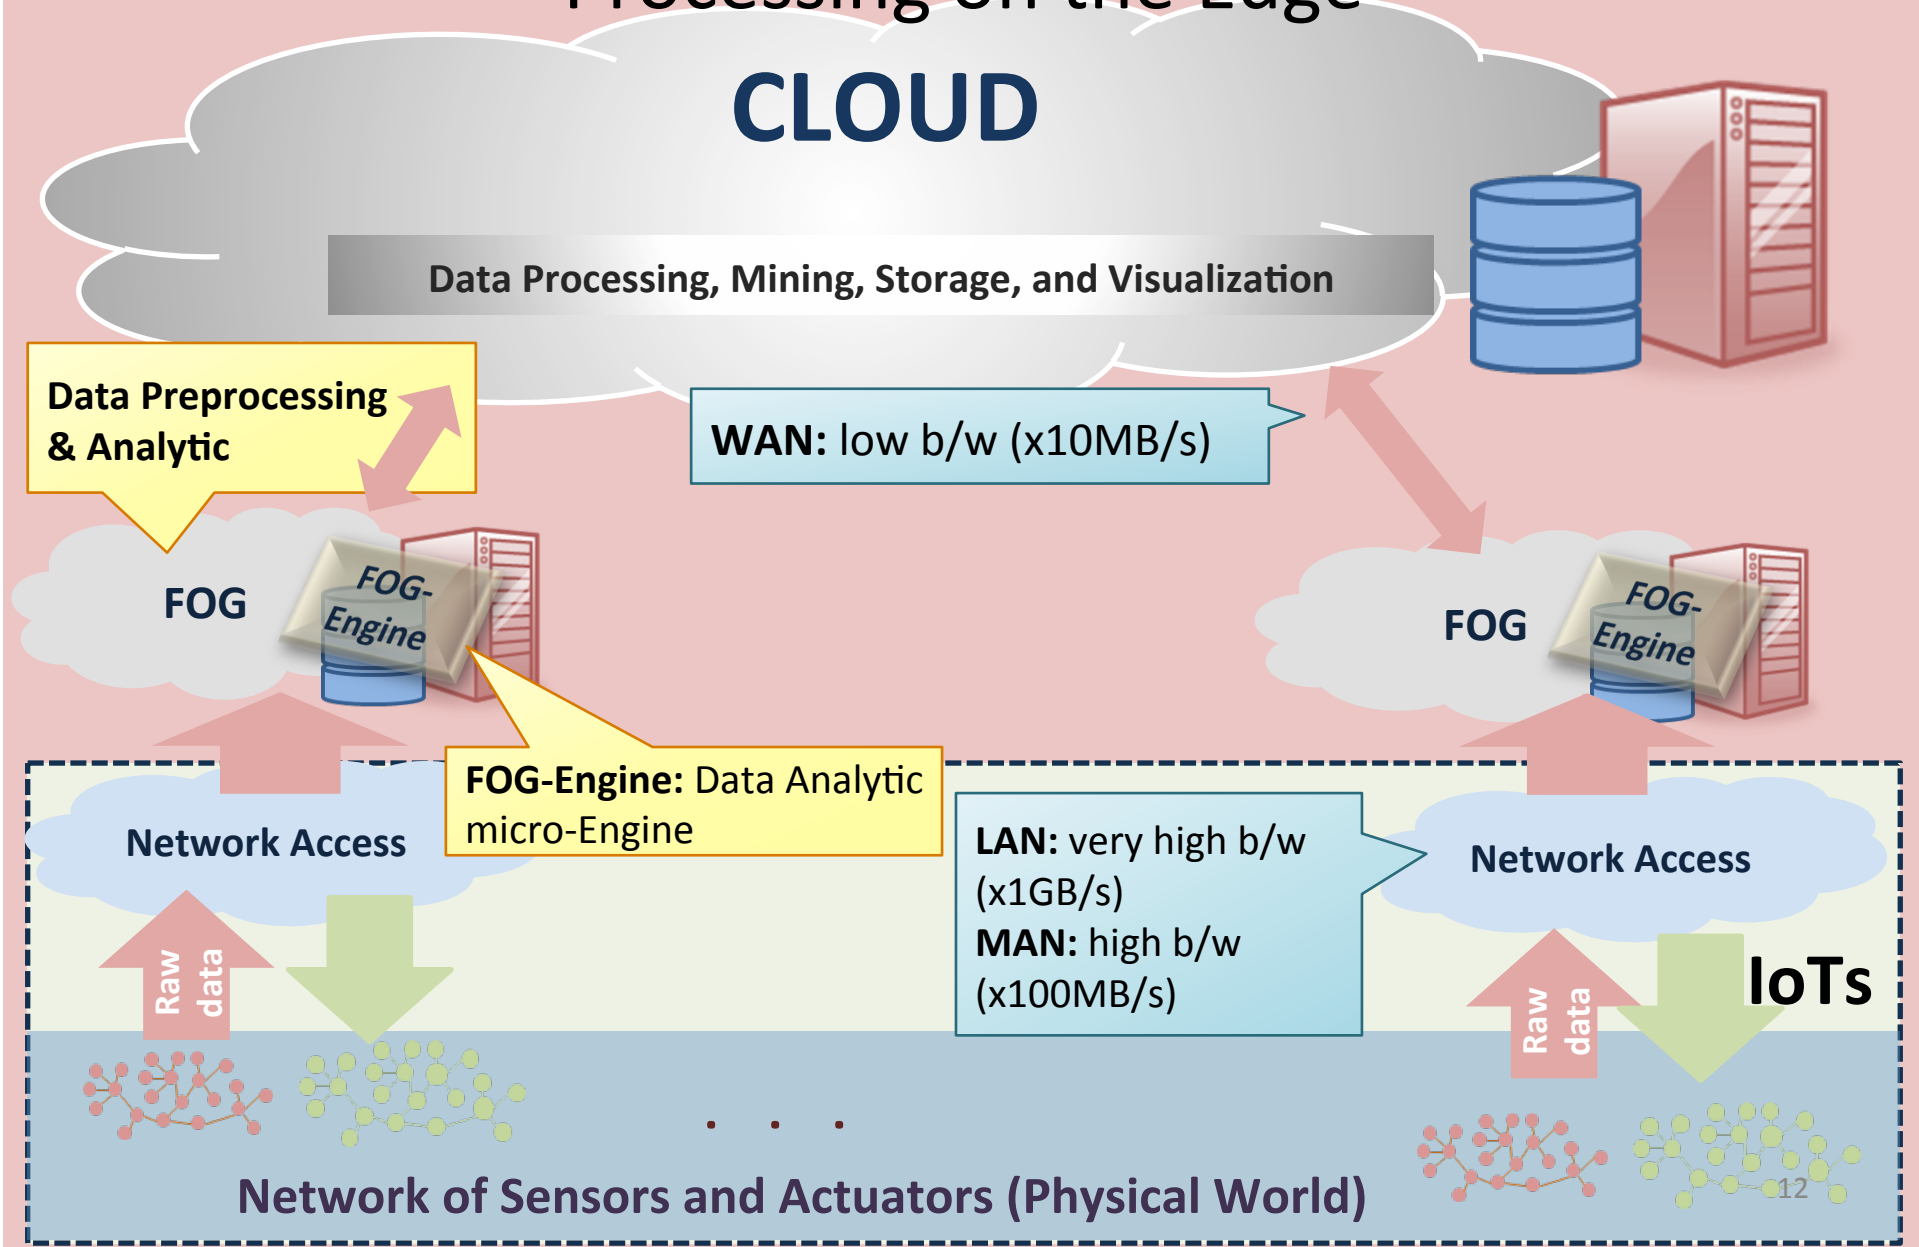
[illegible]

CLOUD

Data Processing, Mining, Storage, and Visualization

Data Preprocessing & Analytic

WAN: low b/w (x10MB/s)

FOG

FOG-Engine

FOG

FOG-Engine

Network Access

FOG-Engine: Data Analytic micro-Engine

LAN: very high b/w (x1GB/s)
MAN: high b/w (x100MB/s)

Network Access

IoTs

Raw data

Raw data

. . .

Network of Sensors and Actuators (Physical World)

12